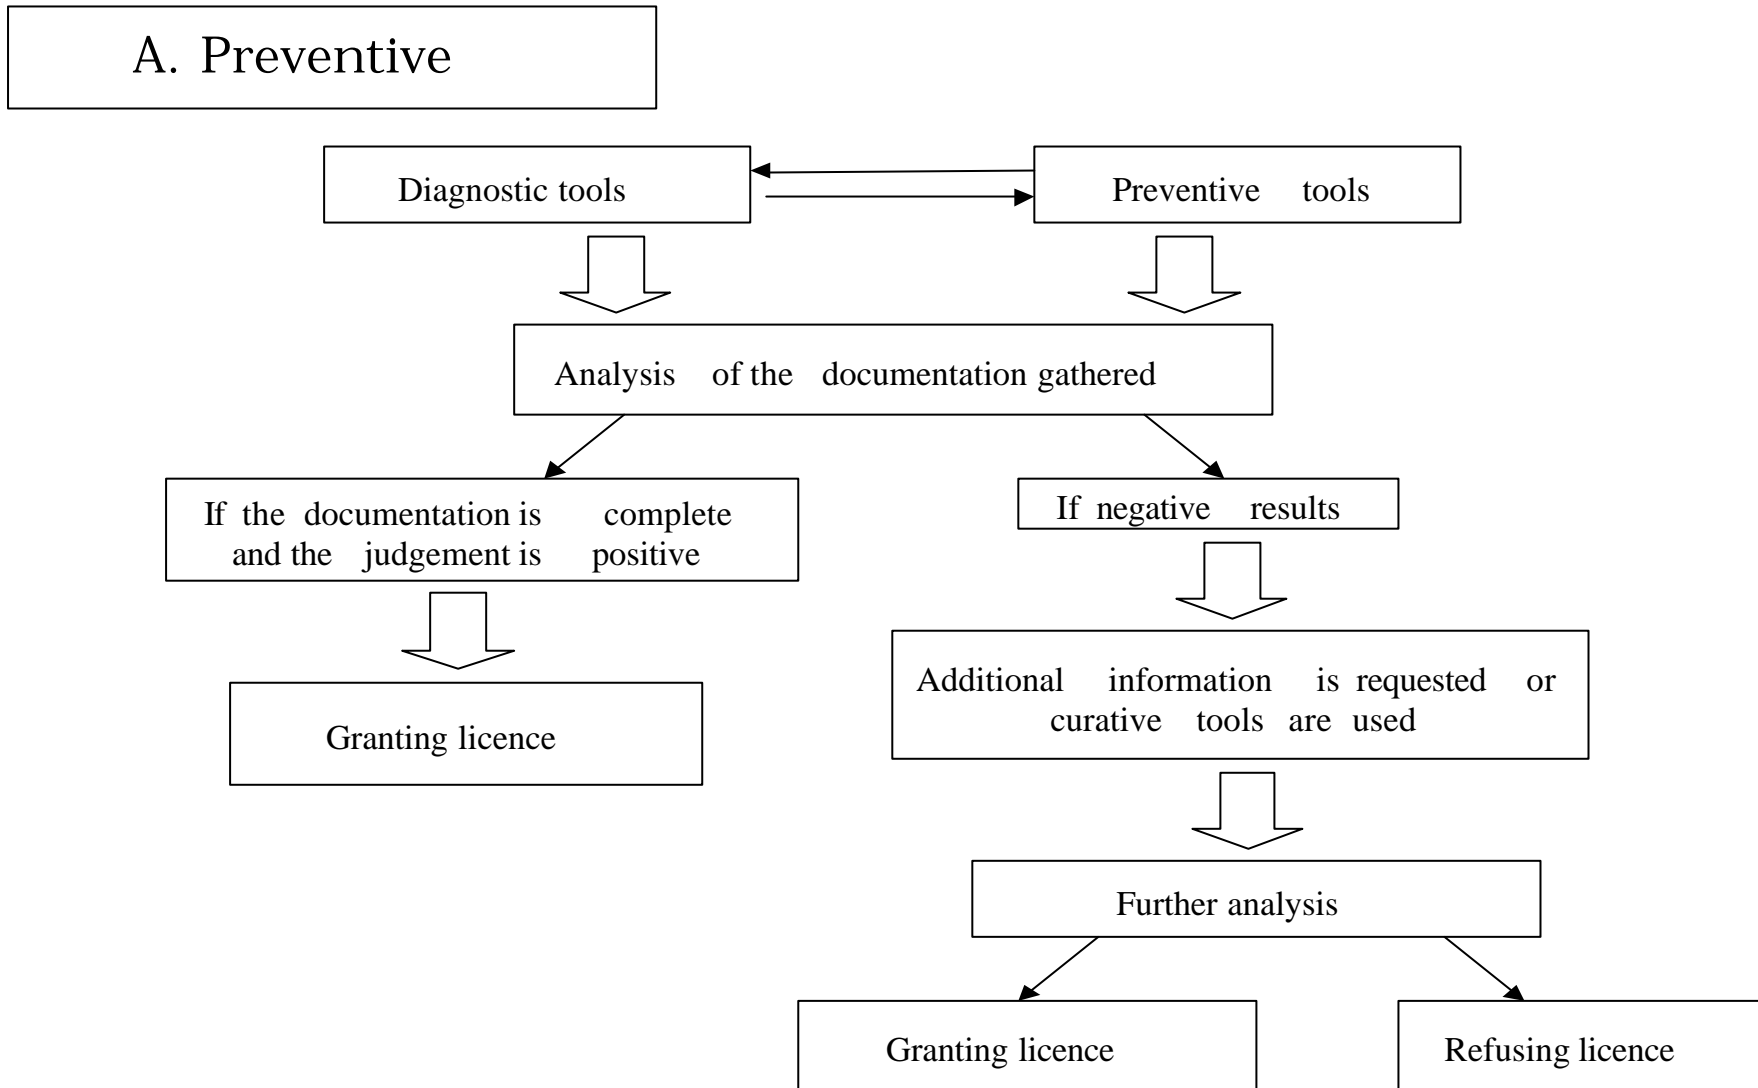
A. Preventive

Diagnostic tools

Preventive tools

Analysis of the documentation gathered

If the documentation is complete and the judgement is positive

If negative results

Granting licence

Additional information is requested or curative tools are used

Further analysis

Granting licence

Refusing licence